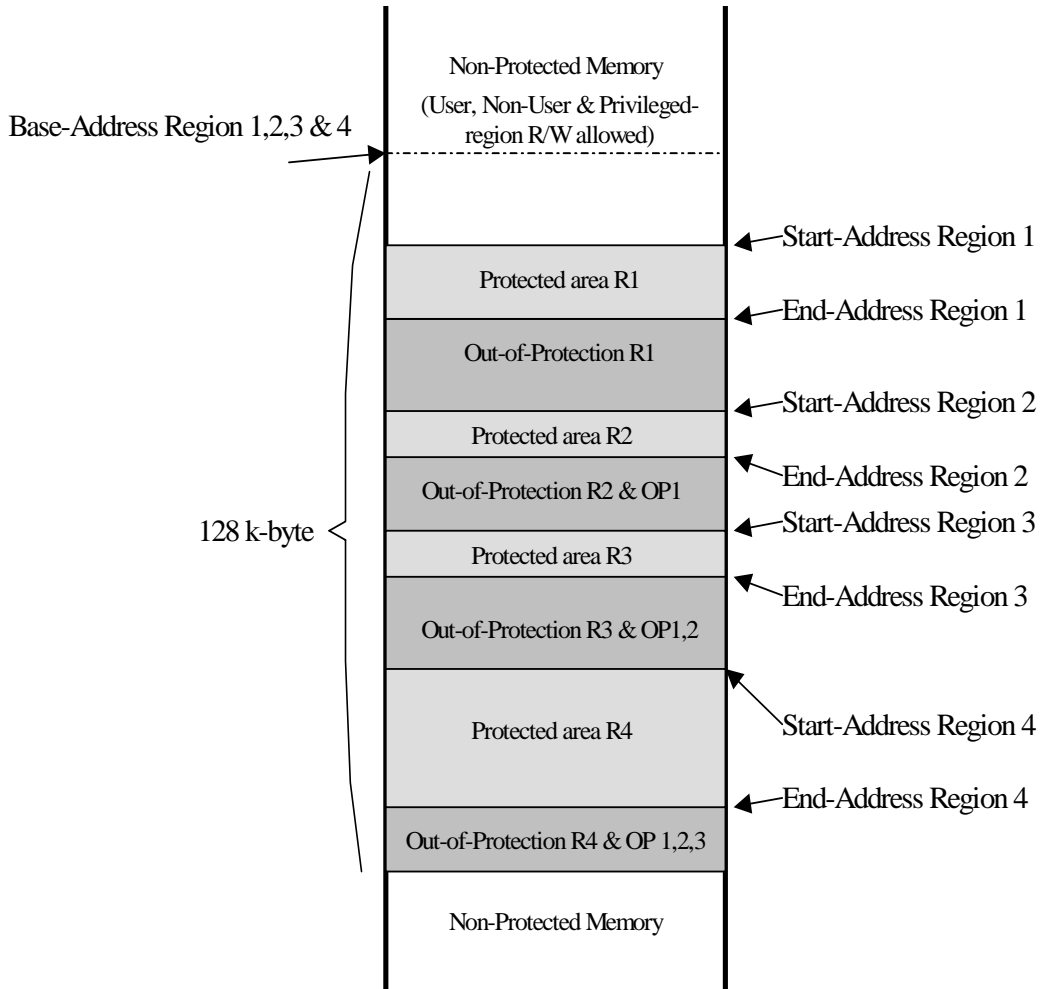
Non-Protected Memory
(User, Non-User & Privileged-region R/W allowed)

Base-Address Region 1,2,3 & 4

Start-Address Region 1

Protected area R1

End-Address Region 1

Out-of-Protection R1

Start-Address Region 2

Protected area R2

End-Address Region 2

Out-of-Protection R2 & OP1

Start-Address Region 3

128 k-byte

Protected area R3

End-Address Region 3

Out-of-Protection R3 & OP1,2

Start-Address Region 4

Protected area R4

End-Address Region 4

Out-of-Protection R4 & OP 1,2,3

Non-Protected Memory